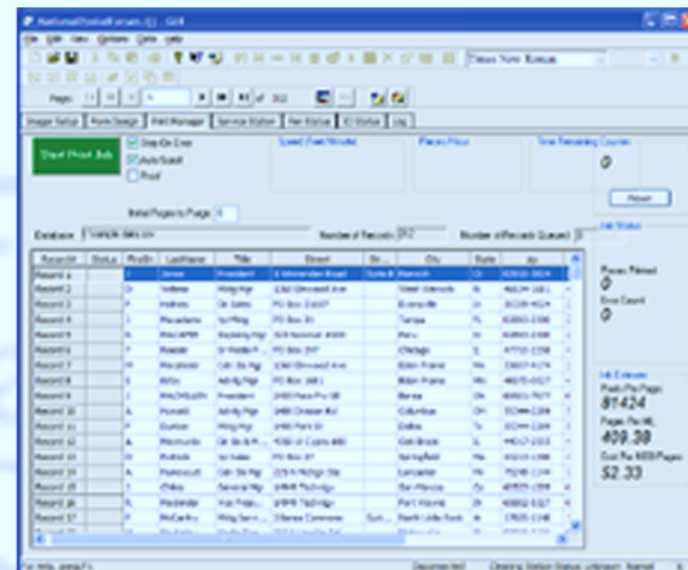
NationalPostalForum.fjl - GIS

File Edit View Options Data Help

Times New Roman

Page: 1 of 312

Image Setup | Form Design | Print Manager | Service Station | Net Status | IO Status | Log

Start Print Job

Stop On Error
Auto Scroll
Proof

Speed (Feet/Minute)

Pieces/Hour

Time Remaining Counter

0

Reset

Initial Pages to Purge: 0

Database: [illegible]

Number of Records: 312

Number of Records Queued: 0

| Record# | Status | PfxSfx | LastName | Title | Street | Str... | City | State | Zip |
|---|---|---|---|---|---|---|---|---|---|
| Record 1 | | J | Jones | President | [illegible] | Suite B | Norwich | Ct | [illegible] |
| Record 2 | | D | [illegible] | Mktg Mgr | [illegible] | | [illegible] | IL | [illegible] |
| Record 3 | | P | Holmes | Dir Sales | PO Box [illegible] | | Evansville | IN | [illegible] |
| Record 4 | | J | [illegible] | Sr Mktg | PO Box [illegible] | | Tampa | FL | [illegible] |
| Record 5 | | A | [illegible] | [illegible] | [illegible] | | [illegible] | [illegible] | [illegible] |
| Record 6 | | T | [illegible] | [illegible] | PO Box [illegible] | | Chicago | IL | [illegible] |
| Record 7 | | P | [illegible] | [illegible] | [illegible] | | Eden Prairie | MN | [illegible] |
| Record 8 | | S | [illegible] | Advtg Mgr | PO Box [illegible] | | Eden Prairie | MN | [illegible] |
| Record 9 | | J | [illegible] | President | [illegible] | | Berea | OH | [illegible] |
| Record 10 | | A | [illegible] | Advtg Mgr | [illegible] | | Columbus | OH | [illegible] |
| Record 11 | | P | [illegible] | Mktg Mgr | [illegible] | | Dallas | Tx | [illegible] |
| Record 12 | | A | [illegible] | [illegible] | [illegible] | | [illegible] | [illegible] | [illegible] |
| Record 13 | | D | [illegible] | Sr Sales | PO Box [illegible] | | Springfield | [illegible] | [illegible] |
| Record 14 | | A | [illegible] | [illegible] | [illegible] | | Lancaster | PA | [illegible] |
| Record 15 | | J | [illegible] | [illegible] | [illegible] | | San Marcos | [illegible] | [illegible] |
| Record 16 | | R | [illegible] | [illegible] | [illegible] | | Fort Wayne | IN | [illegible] |
| Record 17 | | P | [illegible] | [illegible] | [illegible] | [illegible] | North Little Rock | AR | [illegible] |

Job Status

Pieces Printed
0

Error Count
0

Ink Estimate

Pixels Per Page
81424

Pages Per ML
409.38

Cost Per 1000 Pages
$2.33

For Help, press F1 | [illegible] | Cleaning Station Status: Unknown | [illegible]